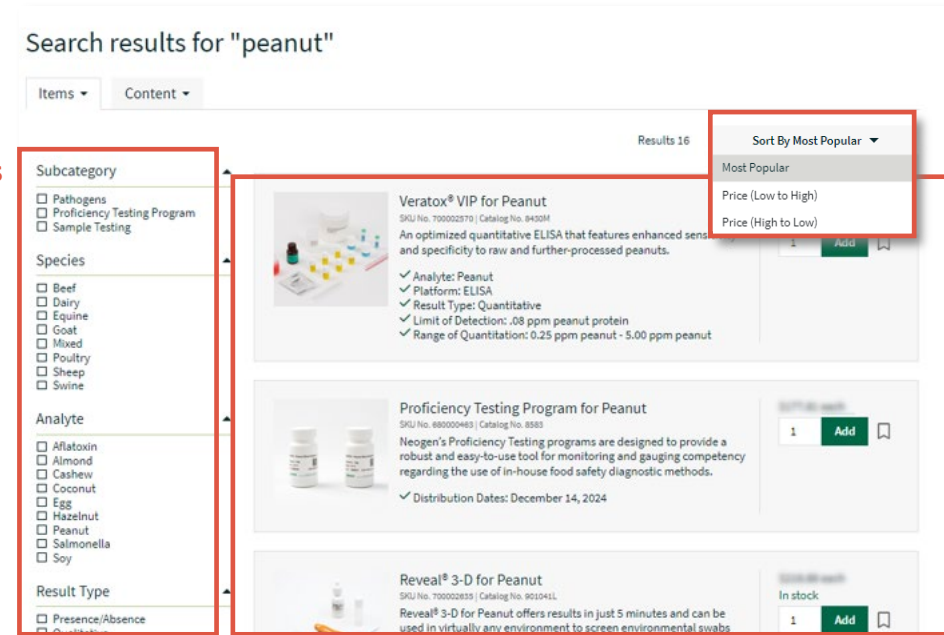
Search results for "peanut"

Items ▾ Content ▾

Results 16

Sort By Most Popular ▾
Most Popular
Price (Low to High)
Price (High to Low)

Subcategory
☐ Pathogens
☐ Proficiency Testing Program
☐ Sample Testing

Species
☐ Beef
☐ Dairy
☐ Equine
☐ Goat
☐ Mixed
☐ Poultry
☐ Sheep
☐ Swine

Analyte
☐ Aflatoxin
☐ Almond
☐ Cashew
☐ Coconut
☐ Egg
☐ Hazelnut
☐ Peanut
☐ Salmonella
☐ Soy

Result Type
☐ Presence/Absence
☐ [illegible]

Veratox® VIP for Peanut
SKU No. 700002570 | Catalog No. 8430M
An optimized quantitative ELISA that features enhanced sens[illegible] and specificity to raw and further-processed peanuts.
✓ Analyte: Peanut
✓ Platform: ELISA
✓ Result Type: Quantitative
✓ Limit of Detection: .08 ppm peanut protein
✓ Range of Quantitation: 0.25 ppm peanut - 5.00 ppm peanut
1 Add

Proficiency Testing Program for Peanut
SKU No. 680000463 | Catalog No. 8583
Neogen's Proficiency Testing programs are designed to provide a robust and easy-to-use tool for monitoring and gauging competency regarding the use of in-house food safety diagnostic methods.
✓ Distribution Dates: December 14, 2024
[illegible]
1 Add

Reveal® 3-D for Peanut
SKU No. 700002635 | Catalog No. 901041L
Reveal® 3-D for Peanut offers results in just 5 minutes and can be used in virtually any environment to screen environmental swabs
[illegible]
In stock
1 Add